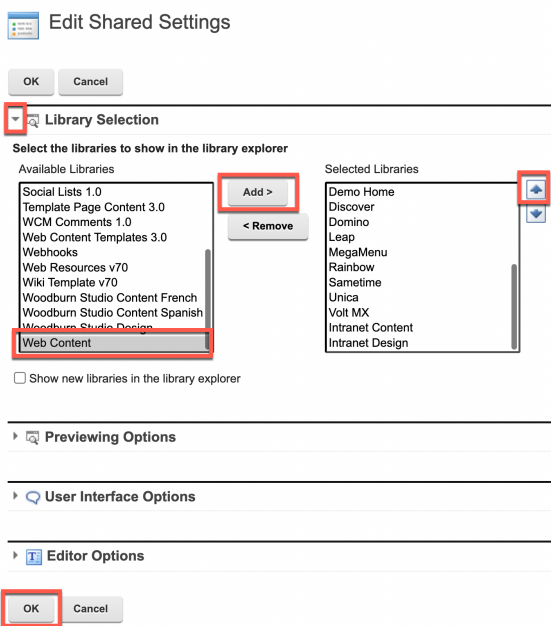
Edit Shared Settings

OK Cancel

Library Selection

Select the libraries to show in the library explorer

Available Libraries
Social Lists 1.0
Template Page Content 3.0
WCM Comments 1.0
Web Content Templates 3.0
Webhooks
Web Resources v70
Wiki Template v70
Woodburn Studio Content French
Woodburn Studio Content Spanish
Woodburn Studio Design
Web Content

Add >
< Remove

Selected Libraries
Demo Home
Discover
Domino
Leap
MegaMenu
Rainbow
Sametime
Unica
Volt MX
Intranet Content
Intranet Design

Show new libraries in the library explorer

Previewing Options

User Interface Options

Editor Options

OK Cancel